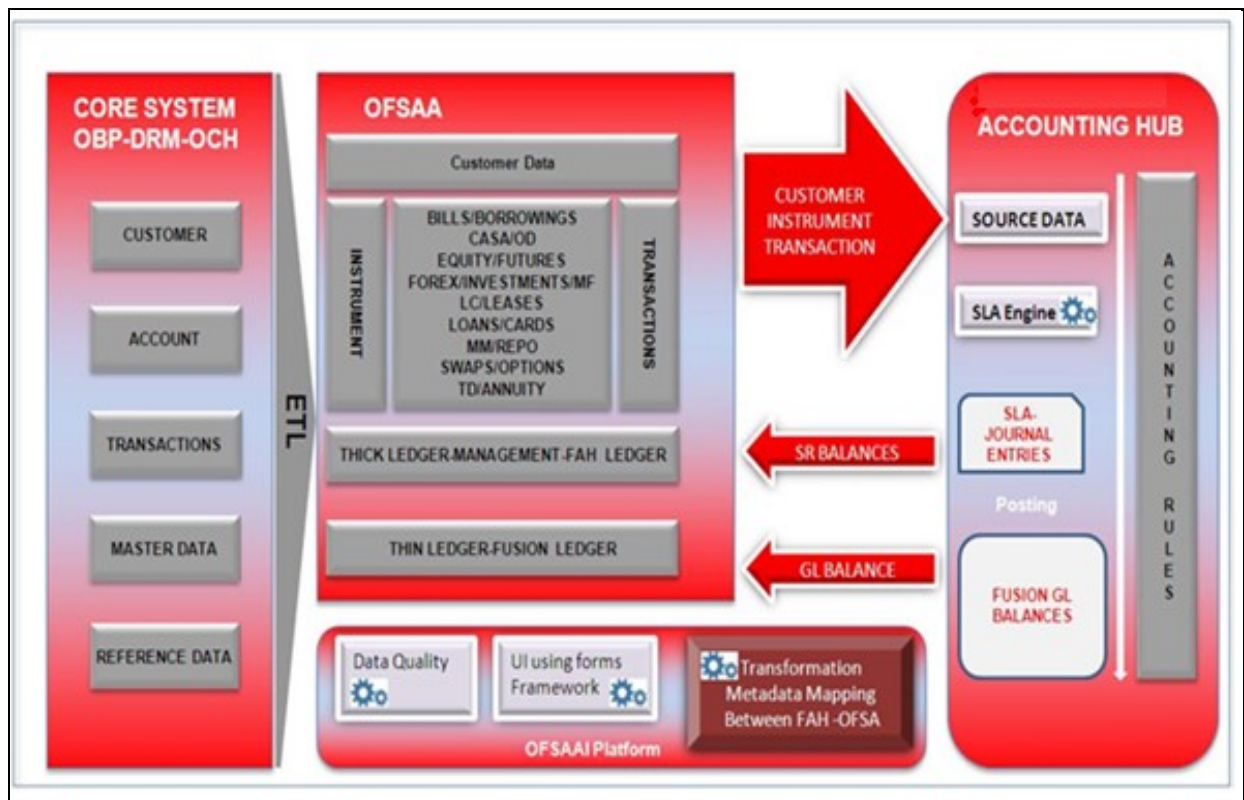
CORE SYSTEM
OBP-DRM-OCH

CUSTOMER

ACCOUNT

TRANSACTIONS

MASTER DATA

REFERENCE DATA

ETL

OFSAA

Customer Data

INSTRUMENT

BILLS/BORROWINGS
CASA/OD
EQUITY/FUTURES
FOREX/INVESTMENTS/MF
LC/LEASES
LOANS/CARDS
MM/REPO
SWAPS/OPTIONS
TD/ANNUITY

TRANSACTIONS

THICK LEDGER-MANAGEMENT-FAH LEDGER

THIN LEDGER-FUSION LEDGER

CUSTOMER
INSTRUMENT
TRANSACTION

SR BALANCES

GL BALANCE

ACCOUNTING HUB

SOURCE DATA

SLA Engine

SLA-
JOURNAL
ENTRIES

Posting

FUSION GL
BALANCES

ACCOUNTING RULES

Data Quality

UI using forms Framework

Transformation Metadata Mapping Between FAH -OFSA

OFSAAI Platform